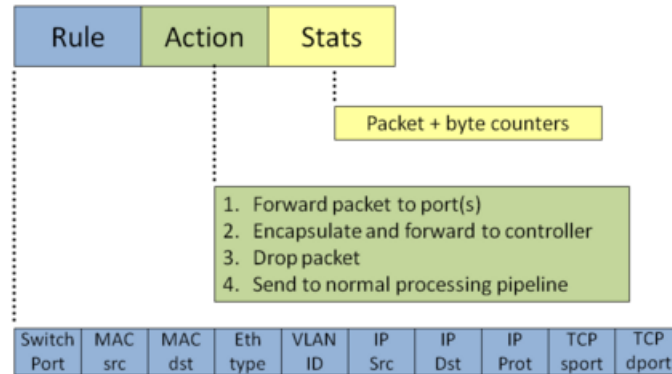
| Rule | Action | Stats |
|---|---|---|

Packet + byte counters

1. Forward packet to port(s)
2. Encapsulate and forward to controller
3. Drop packet
4. Send to normal processing pipeline

| Switch Port | MAC src | MAC dst | Eth type | VLAN ID | IP Src | IP Dst | IP Prot | TCP sport | TCP dport |
|---|---|---|---|---|---|---|---|---|---|